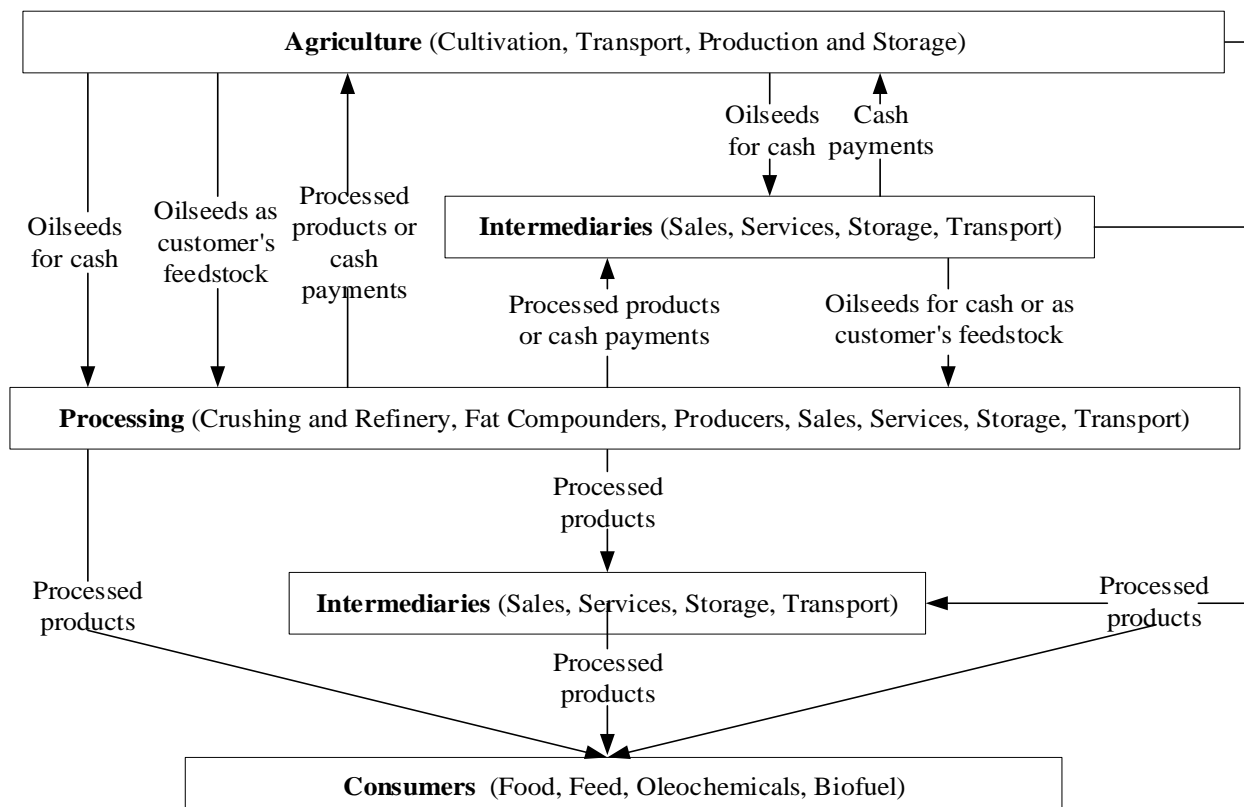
**Agriculture** (Cultivation, Transport, Production and Storage)

Oilseeds for cash

Cash payments

Oilseeds for cash

Oilseeds as customer's feedstock

Processed products or cash payments

**Intermediaries** (Sales, Services, Storage, Transport)

Processed products or cash payments

Oilseeds for cash or as customer's feedstock

**Processing** (Crushing and Refinery, Fat Compounders, Producers, Sales, Services, Storage, Transport)

Processed products

Processed products

**Intermediaries** (Sales, Services, Storage, Transport)

Processed products

Processed products

**Consumers** (Food, Feed, Oleochemicals, Biofuel)